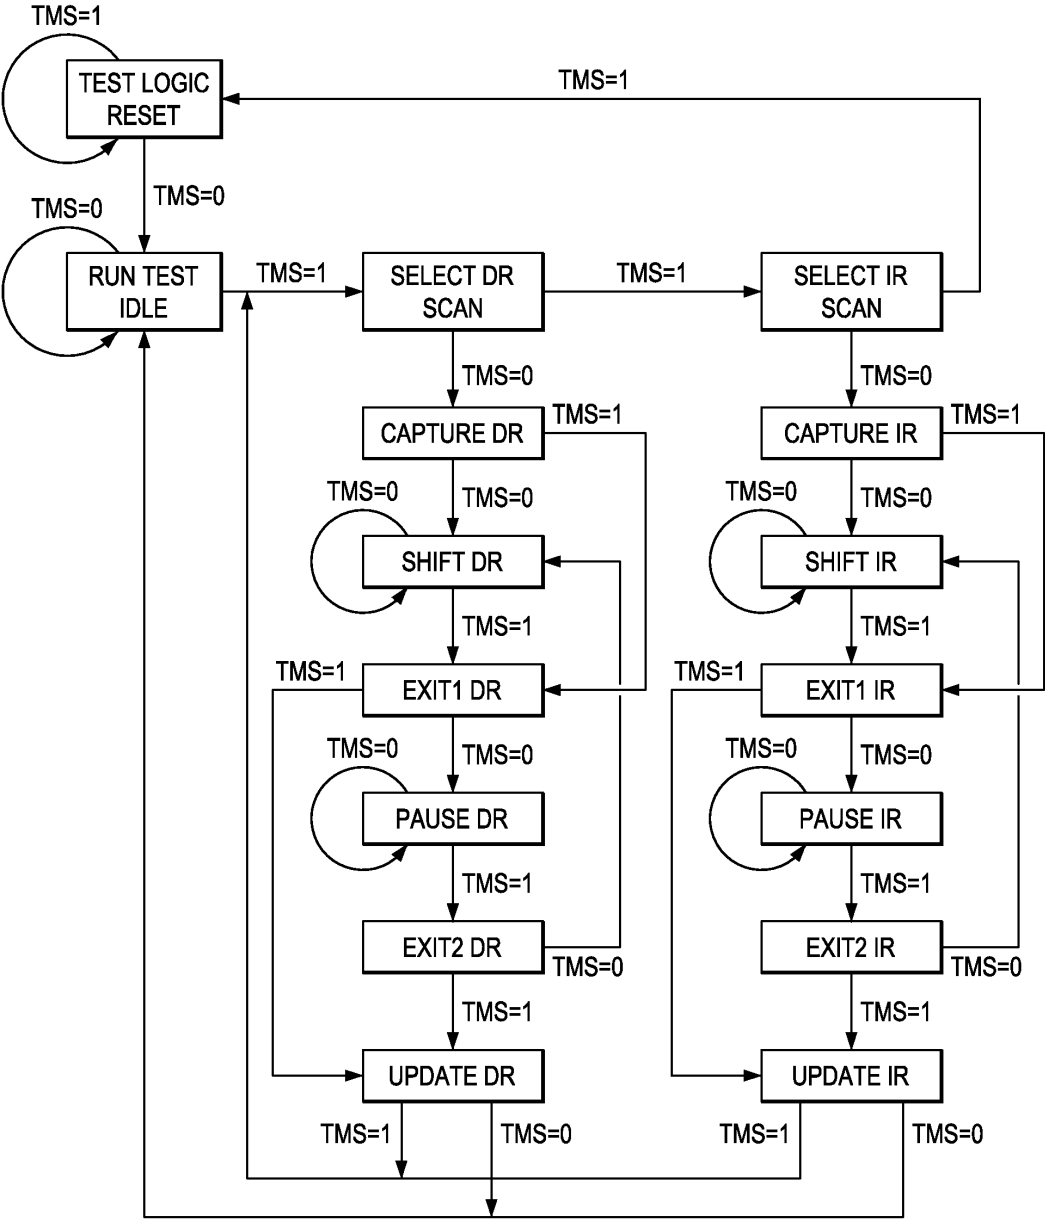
TMS=1
TEST LOGIC RESET
TMS=1
TMS=0
TMS=0
RUN TEST IDLE
TMS=1
SELECT DR SCAN
TMS=1
SELECT IR SCAN
TMS=0
TMS=0
CAPTURE DR
TMS=1
CAPTURE IR
TMS=1
TMS=0
TMS=0
TMS=0
TMS=0
SHIFT DR
SHIFT IR
TMS=1
TMS=1
TMS=1
EXIT1 DR
TMS=1
EXIT1 IR
TMS=0
TMS=0
TMS=0
TMS=0
PAUSE DR
PAUSE IR
TMS=1
TMS=1
EXIT2 DR
TMS=0
EXIT2 IR
TMS=0
TMS=1
TMS=1
UPDATE DR
UPDATE IR
TMS=1
TMS=0
TMS=1
TMS=0